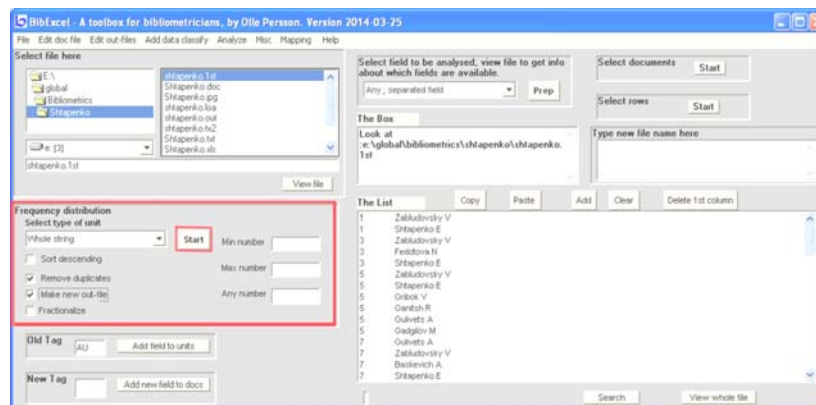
BibExcel - A toolbox for bibliometricians, by Olle Persson. Version 2014-03-25

File Edit doc file Edit out-files Add data classify Analyze Misc Mapping Help

Select file here

E:\
global
Bibliometics
Shtapenko

shtapenko.1st
Shtapenko.doc
Shtapenko.jpg
shtapenko.loa
shtapenko.out
shtapenko.tx2
Shtapenko.txt
Shtapenko.xls

e: [3]

shtapenko.1st

View file

Select field to be analysed, view file to get info about which fields are available.

Any ; separated field

Prep

Select documents

Start

Select rows

Start

The Box

Look at
:e:\global\bibliometrics\shtapenko\shtapenko.1st

Type new file name here

Frequency distribution
Select type of unit

Whole string

Start

Min number

Sort descending

Remove duplicates

Max number

Make new out-file

Any number

Fractionalize

The List

Copy

Paste

Add

Clear

Delete 1st column

1 Zabludovsky V
1 Shtapenko E
3 Zabludovsky V
3 Fedotova N
3 Shtapenko E
5 Zabludovsky V
5 Shtapenko E
5 Gribok V
5 Ganitsh R
5 Gulivets A
5 Gadglov M
5 Gulivets A
7 Zabludovsky V
7 Baskevich A
7 Shtapenko E

Old Tag

AU

Add field to units

New Tag

Add new field to docs

Search

View whole file